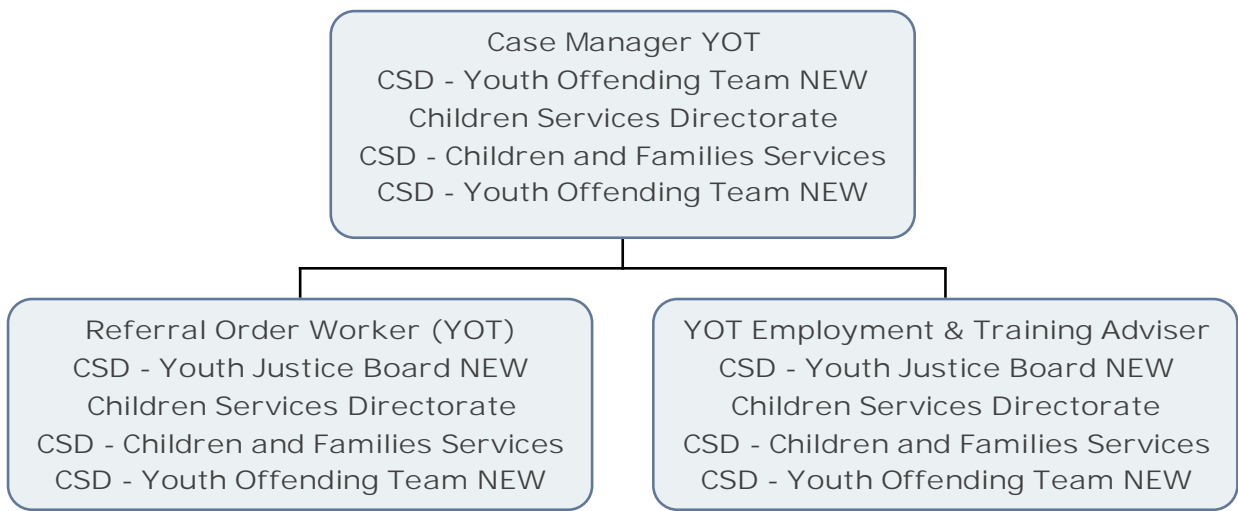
Case Manager YOT
CSD - Youth Offending Team NEW
Children Services Directorate
CSD - Children and Families Services
CSD - Youth Offending Team NEW

Referral Order Worker (YOT)
CSD - Youth Justice Board NEW
Children Services Directorate
CSD - Children and Families Services
CSD - Youth Offending Team NEW

YOT Employment & Training Adviser
CSD - Youth Justice Board NEW
Children Services Directorate
CSD - Children and Families Services
CSD - Youth Offending Team NEW